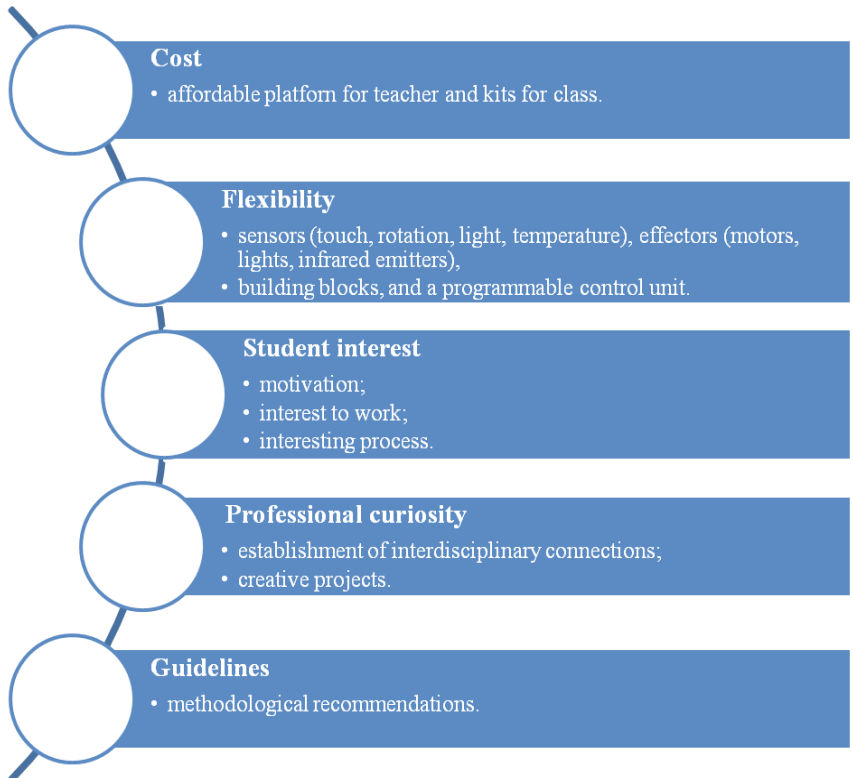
Cost

• affordable platform for teacher and kits for class.

Flexibility

• sensors (touch, rotation, light, temperature), effectors (motors, lights, infrared emitters),
• building blocks, and a programmable control unit.

Student interest

• motivation;
• interest to work;
• interesting process.

Professional curiosity

• establishment of interdisciplinary connections;
• creative projects.

Guidelines

• methodological recommendations.